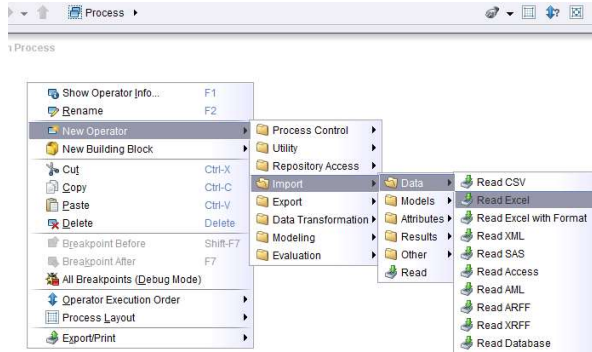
Process ▸

Process

Show Operator Info... F1
Rename F2
New Operator
New Building Block
Cut Ctrl-X
Copy Ctrl-C
Paste Ctrl-V
Delete Delete
Breakpoint Before Shift-F7
Breakpoint After F7
All Breakpoints (Debug Mode)
Operator Execution Order
Process Layout
Export/Print

Process Control
Utility
Repository Access
Import
Export
Data Transformation
Modeling
Evaluation

Data
Models
Attributes
Results
Other
Read

Read CSV
Read Excel
Read Excel with Format
Read XML
Read SAS
Read Access
Read AML
Read ARFF
Read XRFF
Read Database